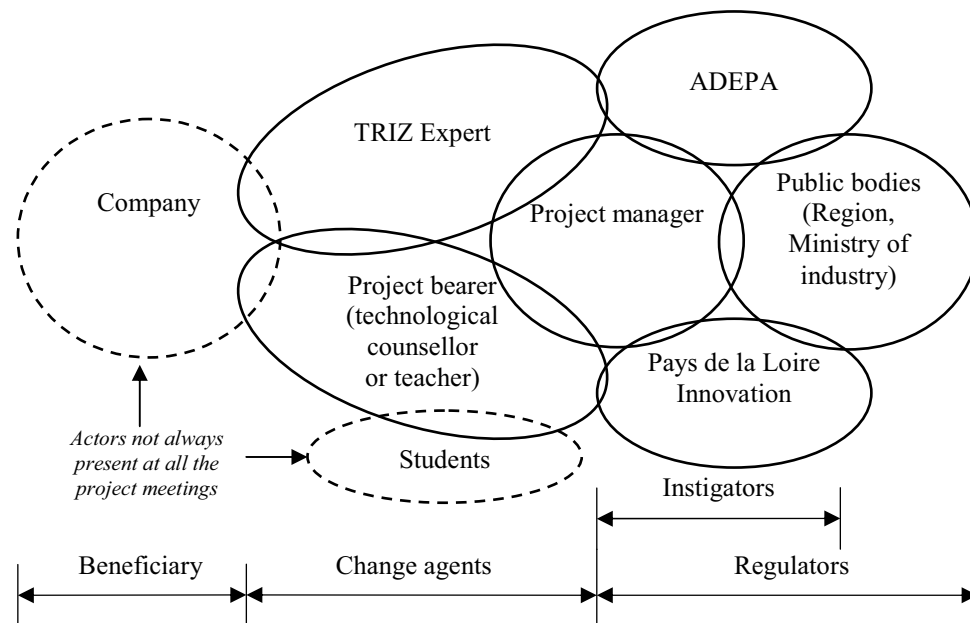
ADEPA

TRIZ Expert

Company

Project manager

Public bodies (Region, Ministry of industry)

Project bearer (technological counsellor or teacher)

Pays de la Loire Innovation

*Actors not always present at all the project meetings*

Students

Instigators

Beneficiary

Change agents

Regulators